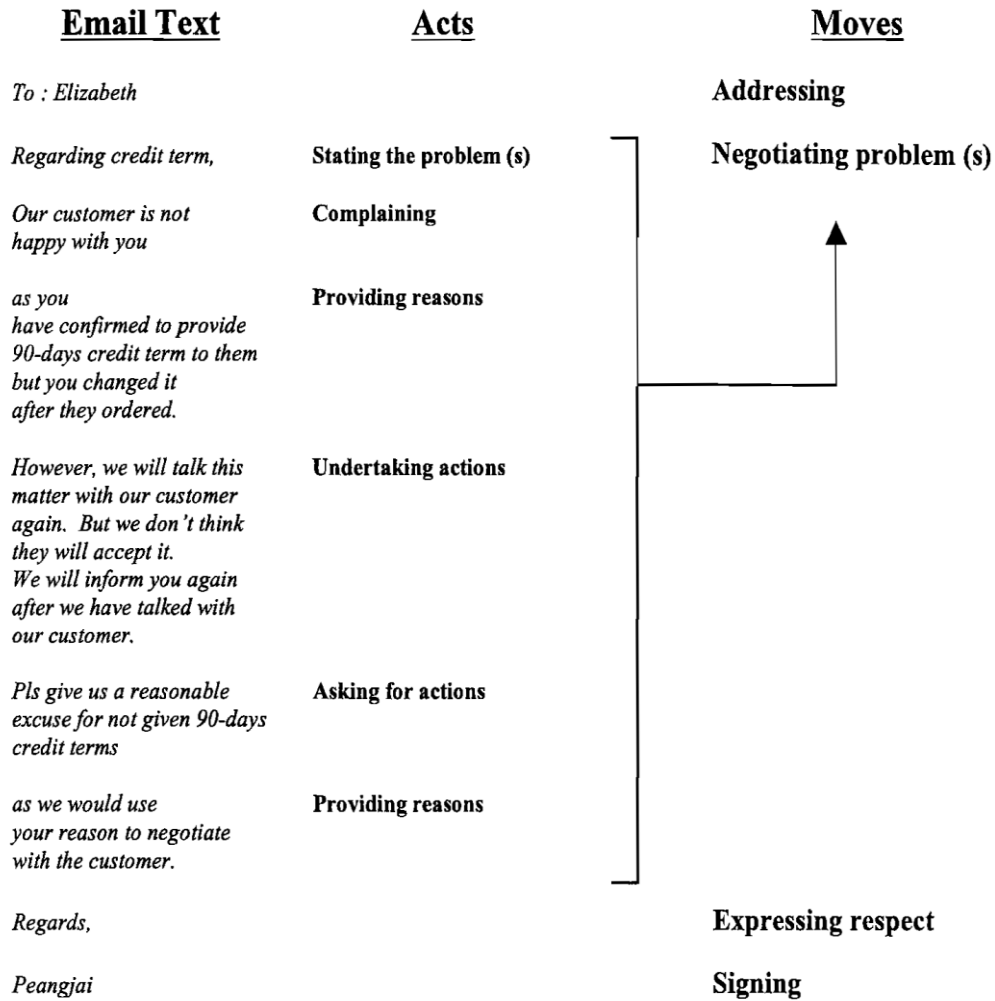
| Email Text | Acts | Moves |
|---|---|---|
| To : Elizabeth | | Addressing |
| Regarding credit term, | Stating the problem (s) | Negotiating problem (s) |
| Our customer is not happy with you | Complaining | |
| as you have confirmed to provide 90-days credit term to them but you changed it after they ordered. | Providing reasons | |
| However, we will talk this matter with our customer again. But we don't think they will accept it. We will inform you again after we have talked with our customer. | Undertaking actions | |
| Pls give us a reasonable excuse for not given 90-days credit terms | Asking for actions | |
| as we would use your reason to negotiate with the customer. | Providing reasons | |
| Regards, | | Expressing respect |
| Peangjai | | Signing |